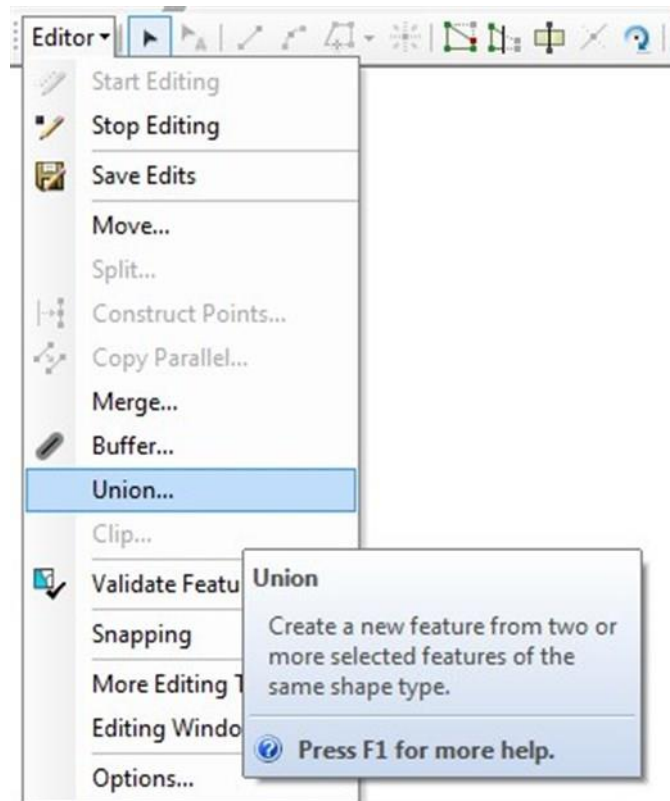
Editor ▾

Start Editing
Stop Editing
Save Edits
Move...
Split...
Construct Points...
Copy Parallel...
Merge...
Buffer...
Union...
Clip...
Validate Featu
Snapping
More Editing T
Editing Windo
Options...

Union
Create a new feature from two or more selected features of the same shape type.
Press F1 for more help.